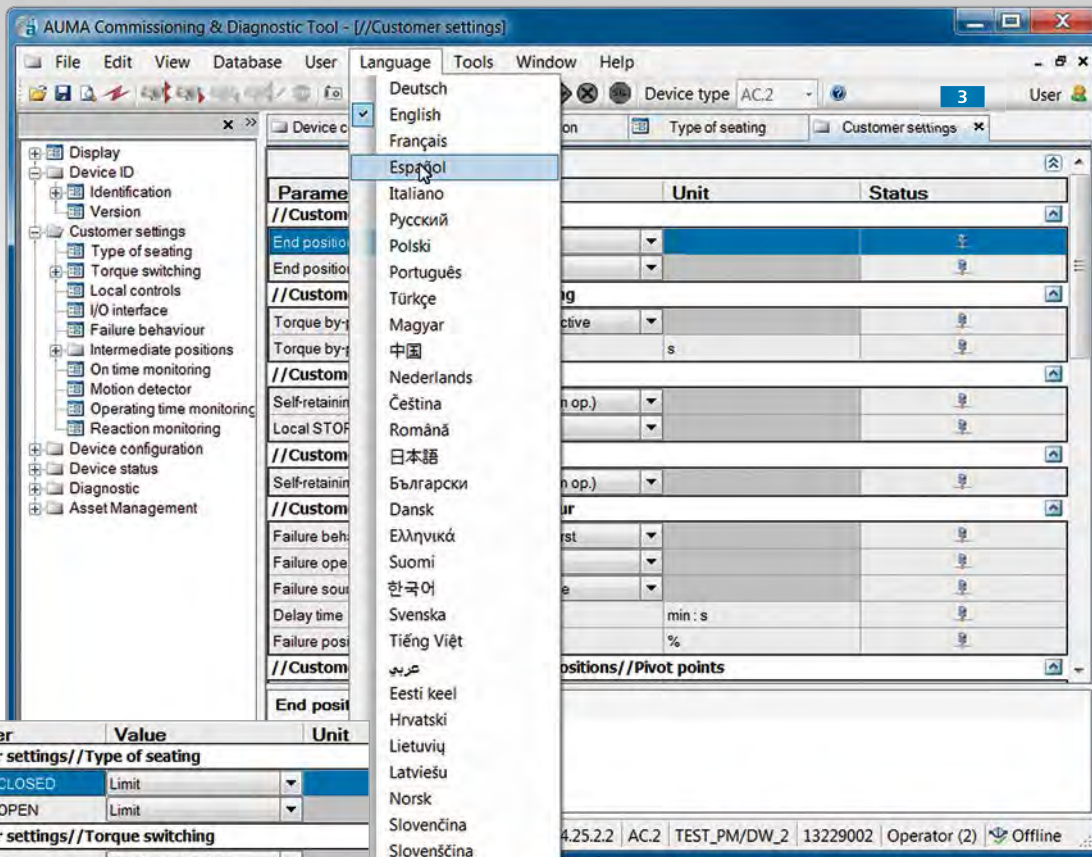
AUMA Commissioning & Diagnostic Tool - [//Customer settings]

File Edit View Database User Language Tools Window Help

Device type AC.2 User

3

Deutsch
English
Français
Español
Italiano
Русский
Polski
Português
Türkçe
Magyar
中国
Nederlands
Čeština
Română
日本語
Български
Dansk
Ελληνικά
Suomi
한국어
Svenska
Tiếng Việt
عربي
Eesti keel
Hrvatski
Lietuvių
Latviešu
Norsk
Slovenčina
Slovenščina

Display
Device ID
Identification
Version
Customer settings
Type of seating
Torque switching
Local controls
I/O interface
Failure behaviour
Intermediate positions
On time monitoring
Motion detector
Operating time monitoring
Reaction monitoring
Device configuration
Device status
Diagnostic
Asset Management

Device c | on | Type of seating | Customer settings

| Parame | | Unit | Status |
|---|---|---|---|
| //Custom | | | |
| End position | | | |
| End positio | | | |
| //Custom | ng | | |
| Torque by-p | ctive | | |
| Torque by-p | | s | |
| //Custom | | | |
| Self-retainin | n op.) | | |
| Local STOP | | | |
| //Custom | | | |
| Self-retainin | n op.) | | |
| //Custom | ur | | |
| Failure beh | rst | | |
| Failure ope | | | |
| Failure sou | e | | |
| Delay time | | min : s | |
| Failure posi | | % | |
| //Custom | ositions//Pivot points | | |

End posit

| er | Value | Unit |
|---|---|---|
| r settings//Type of seating | | |
| CLOSED | Limit | |
| OPEN | Limit | |
| r settings//Torque switching | | |

4.25.2.2 | AC.2 | TEST_PM/DW_2 | 13229002 | Operator (2) | Offline